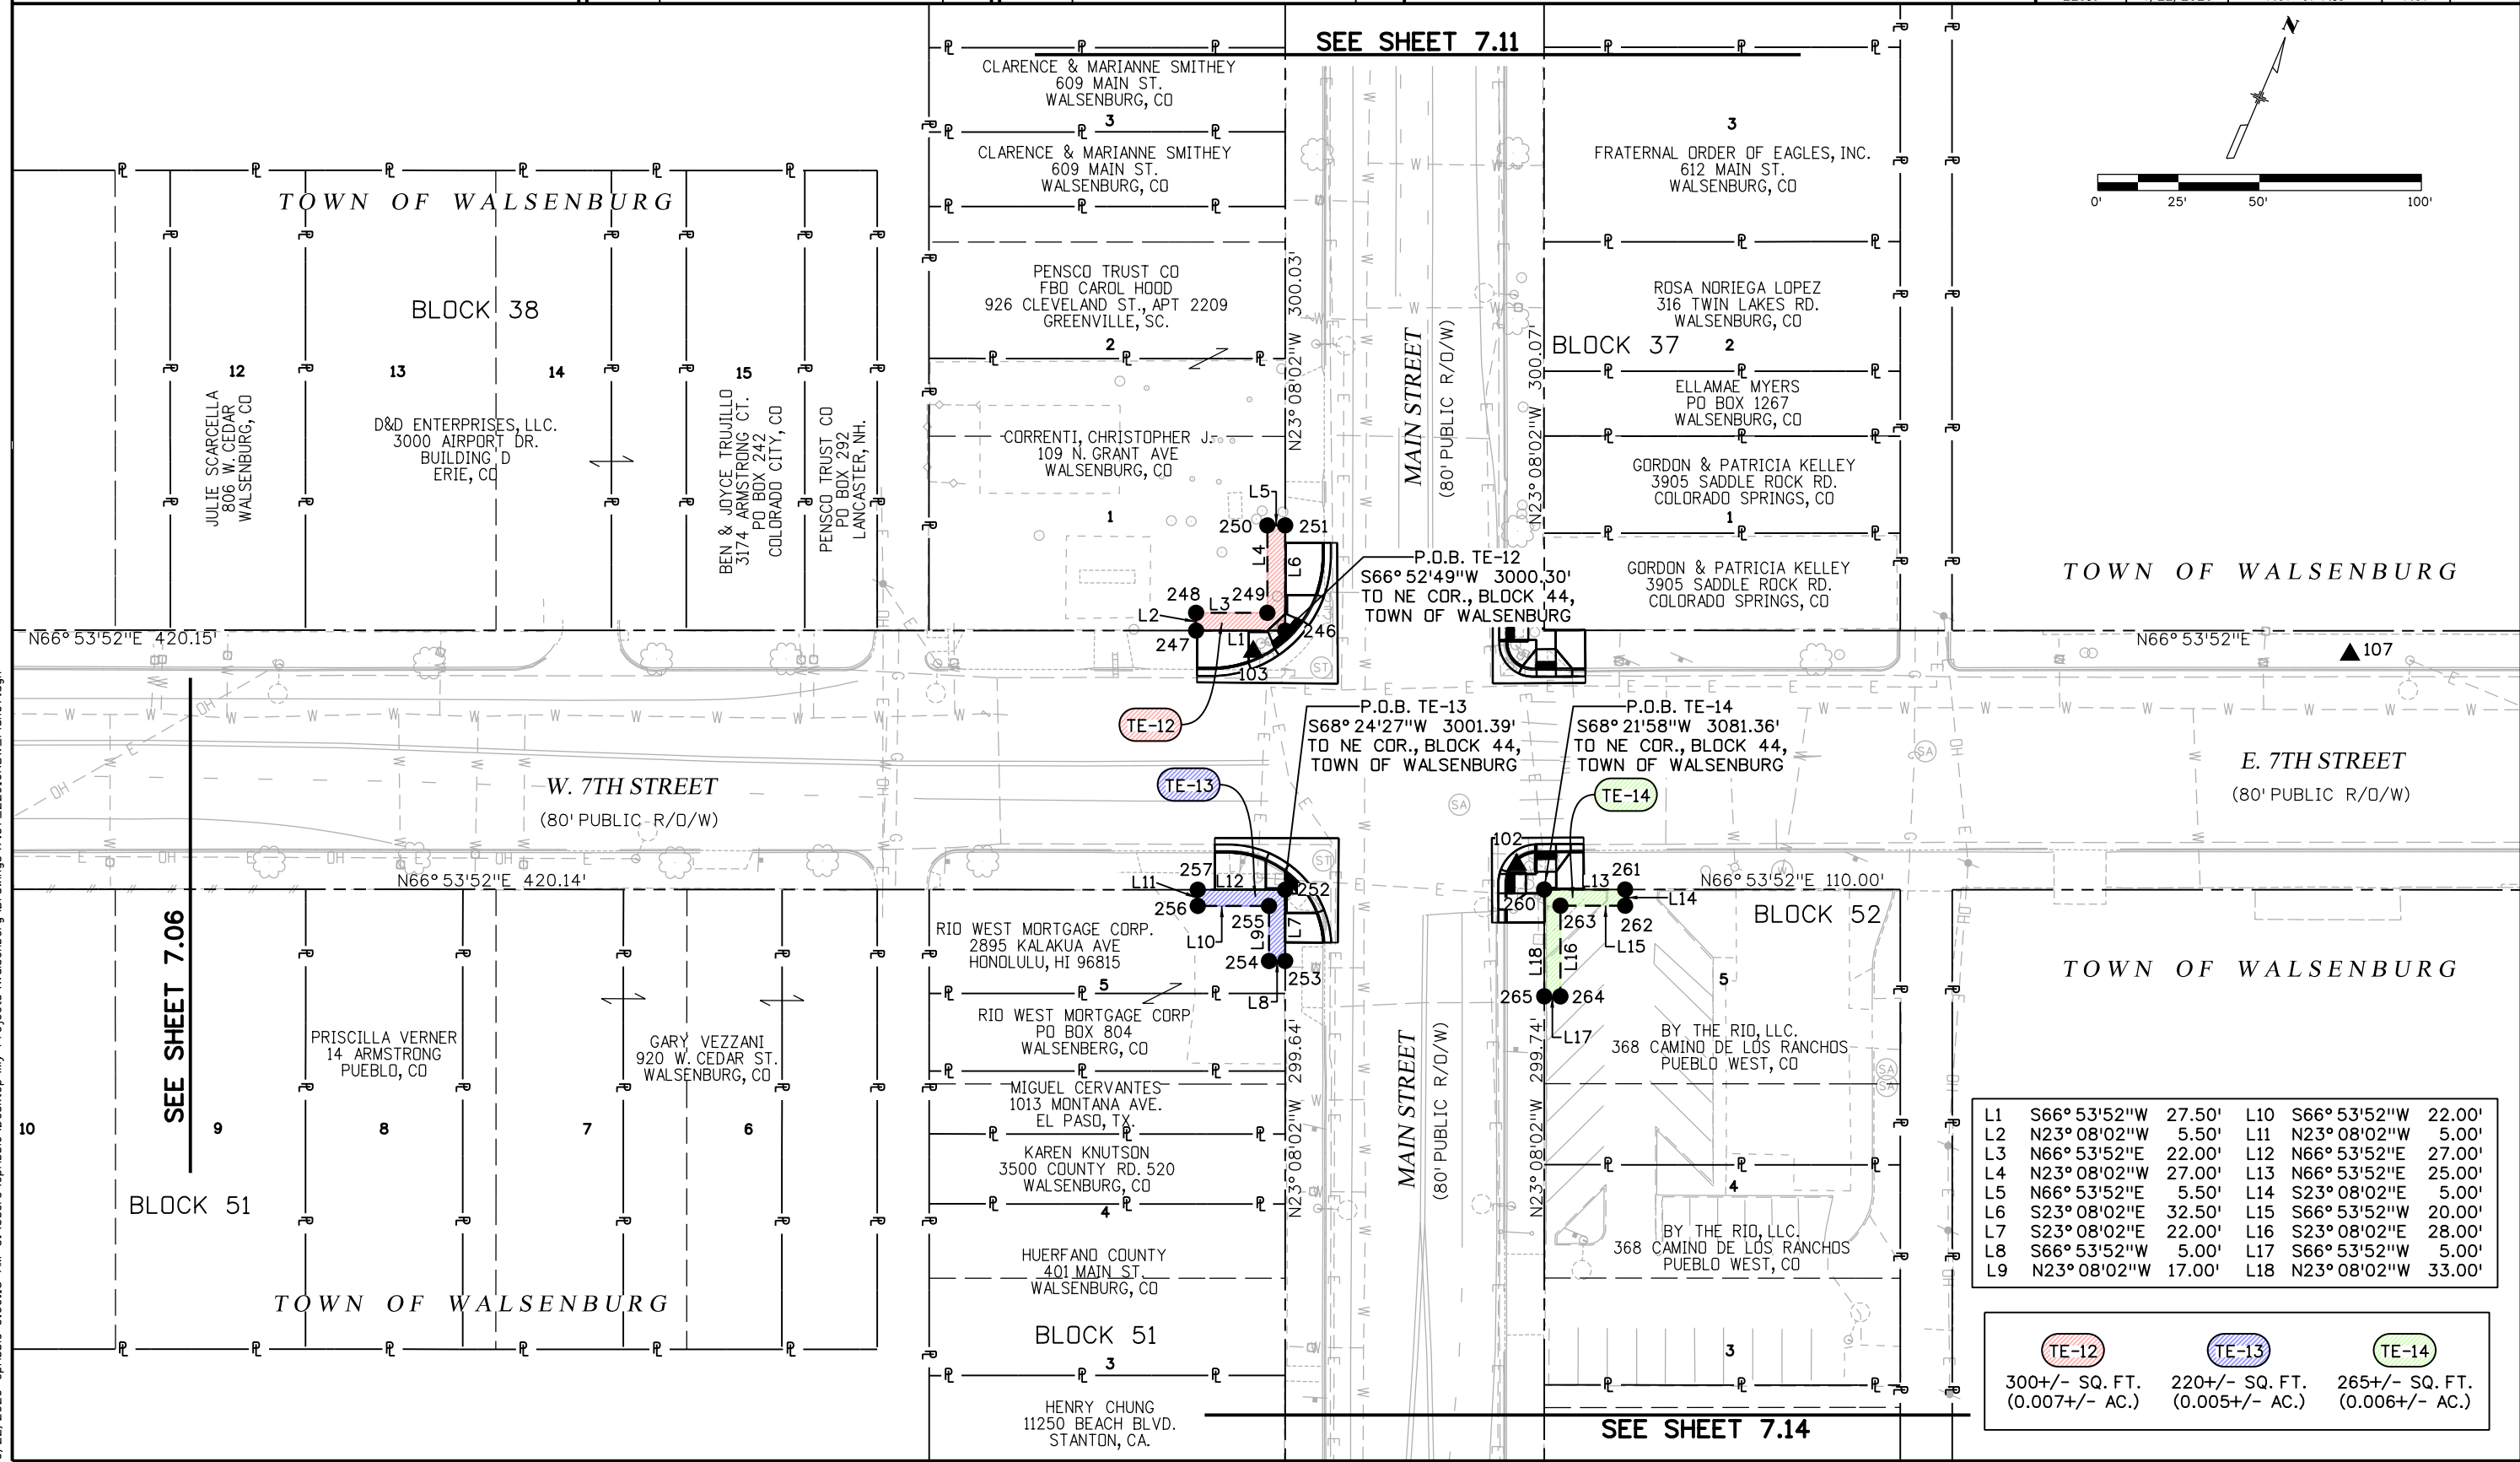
SEE SHEET 7.11

CLARENCE & MARIANNE SMITHEY
609 MAIN ST.
WALSENBURG, CO

3

CLARENCE & MARIANNE SMITHEY
609 MAIN ST.
WALSENBURG, CO

PENSCO TRUST CO
FBO CAROL HOOD
926 CLEVELAND ST., APT 2209
GREENVILLE, SC.

2

CORRENTI, CHRISTOPHER J.
109 N. GRANT AVE
WALSENBURG, CO

1

TOWN OF WALSENBURG

BLOCK 38

12
JULIE SCARCELLA
806 W. CEDAR
WALSENBURG, CO

13
D&D ENTERPRISES, LLC.
3000 AIRPORT DR.
BUILDING D
ERIE, CO

14

15
BEN & JOYCE TRUJILLO
3174 ARMSTRONG CT.
PO BOX 242
COLORADO CITY, CO

PENSCO TRUST CO
PO BOX 292
LANCASTER, NH.

3
FRATERNAL ORDER OF EAGLES, INC.
612 MAIN ST.
WALSENBURG, CO

ROSA NORIEGA LOPEZ
316 TWIN LAKES RD.
WALSENBURG, CO

BLOCK 37
2
ELLAMAE MYERS
PO BOX 1267
WALSENBURG, CO

GORDON & PATRICIA KELLEY
3905 SADDLE ROCK RD.
COLORADO SPRINGS, CO
1

GORDON & PATRICIA KELLEY
3905 SADDLE ROCK RD.
COLORADO SPRINGS, CO

TOWN OF WALSENBURG

0' 25' 50' 100'

N

N23° 08'02"W 300.03'
MAIN STREET
(80' PUBLIC R/O/W)
N23° 08'02"W 300.07'

L5
250
251
L4
L6
248
L3
249
L2
247
L1
246
103

P.O.B. TE-12
S66° 52'49"W 3000.30'
TO NE COR., BLOCK 44,
TOWN OF WALSENBURG

N66° 53'52"E 420.15'
N66° 53'52"E
107

TE-12

P.O.B. TE-13
S68° 24'27"W 3001.39'
TO NE COR., BLOCK 44,
TOWN OF WALSENBURG

P.O.B. TE-14
S68° 21'58"W 3081.36'
TO NE COR., BLOCK 44,
TOWN OF WALSENBURG

W. 7TH STREET
(80' PUBLIC R/O/W)

E. 7TH STREET
(80' PUBLIC R/O/W)

TE-13
TE-14

257
L11
L12
252
256
255
L10
L9
L7
254
253
L8

N66° 53'52"E 420.14'

102
L13
261
260
263
262
L14
L15
L16
L18
265
264
L17

N66° 53'52"E 110.00'
BLOCK 52

SEE SHEET 7.06

RIO WEST MORTGAGE CORP.
2895 KALAKUA AVE
HONOLULU, HI 96815

5
RIO WEST MORTGAGE CORP
PO BOX 804
WALSENBERG, CO

MIGUEL CERVANTES
1013 MONTANA AVE.
EL PASO, TX.

KAREN KNUTSON
3500 COUNTY RD. 520
WALSENBURG, CO
4

HUERFANO COUNTY
401 MAIN ST.
WALSENBURG, CO

BLOCK 51
3
HENRY CHUNG
11250 BEACH BLVD.
STANTON, CA.

PRISCILLA VERNER
14 ARMSTRONG
PUEBLO, CO

GARY VEZZANI
920 W. CEDAR ST.
WALSENBURG, CO

10 9 8 7 6

BLOCK 51

TOWN OF WALSENBURG

N23° 08'02"W 299.64'
MAIN STREET
(80' PUBLIC R/O/W)
N23° 08'02"W 299.74'

5
BY THE RIO, LLC.
368 CAMINO DE LOS RANCHOS
PUEBLO WEST, CO

4
BY THE RIO, LLC.
368 CAMINO DE LOS RANCHOS
PUEBLO WEST, CO

3

TOWN OF WALSENBURG

| L1 | S66° 53'52"W | 27.50' | L10 | S66° 53'52"W | 22.00' |
|---|---|---|---|---|---|
| L2 | N23° 08'02"W | 5.50' | L11 | N23° 08'02"W | 5.00' |
| L3 | N66° 53'52"E | 22.00' | L12 | N66° 53'52"E | 27.00' |
| L4 | N23° 08'02"W | 27.00' | L13 | N66° 53'52"E | 25.00' |
| L5 | N66° 53'52"E | 5.50' | L14 | S23° 08'02"E | 5.00' |
| L6 | S23° 08'02"E | 32.50' | L15 | S66° 53'52"W | 20.00' |
| L7 | S23° 08'02"E | 22.00' | L16 | S23° 08'02"E | 28.00' |
| L8 | S66° 53'52"W | 5.00' | L17 | S66° 53'52"W | 5.00' |
| L9 | N23° 08'02"W | 17.00' | L18 | N23° 08'02"W | 33.00' |

TE-12
300+/- SQ. FT.
(0.007+/- AC.)

TE-13
220+/- SQ. FT.
(0.005+/- AC.)

TE-14
265+/- SQ. FT.
(0.006+/- AC.)

SEE SHEET 7.14